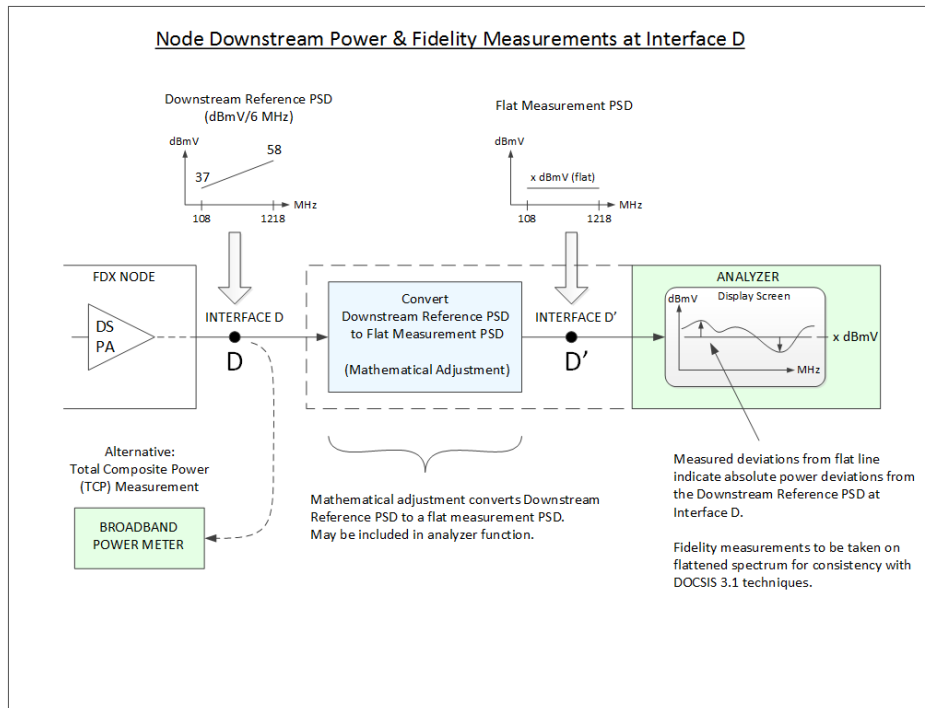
Node Downstream Power & Fidelity Measurements at Interface D

Downstream Reference PSD
(dBmV/6 MHz)

dBmV
58
37
MHz
108
1218

Flat Measurement PSD

dBmV
x dBmV (flat)
MHz
108
1218

FDX NODE
DS
PA
INTERFACE D
D

Convert
Downstream Reference PSD
to Flat Measurement PSD

(Mathematical Adjustment)

INTERFACE D'
D'

ANALYZER
dBmV
Display Screen
x dBmV
MHz

Alternative:
Total Composite Power
(TCP) Measurement

BROADBAND
POWER METER

Mathematical adjustment converts Downstream Reference PSD to a flat measurement PSD.
May be included in analyzer function.

Measured deviations from flat line indicate absolute power deviations from the Downstream Reference PSD at Interface D.

Fidelity measurements to be taken on flattened spectrum for consistency with DOCSIS 3.1 techniques.